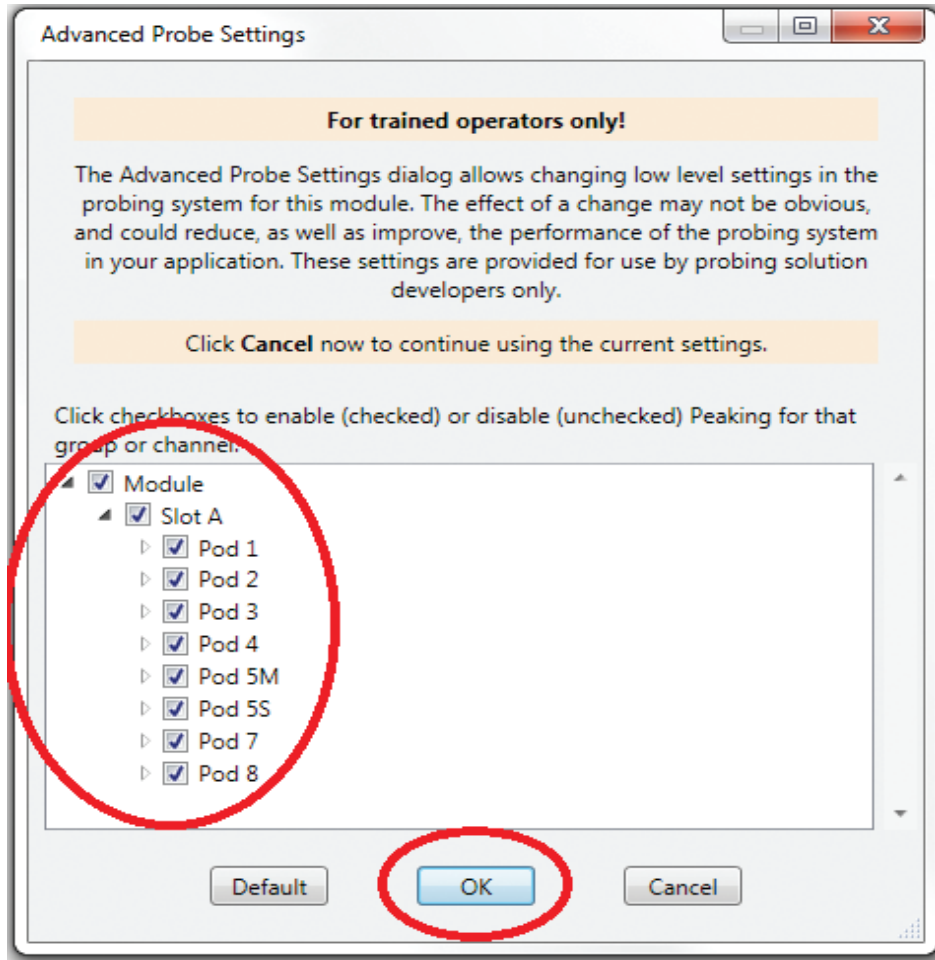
Advanced Probe Settings

For trained operators only!

The Advanced Probe Settings dialog allows changing low level settings in the probing system for this module. The effect of a change may not be obvious, and could reduce, as well as improve, the performance of the probing system in your application. These settings are provided for use by probing solution developers only.

Click **Cancel** now to continue using the current settings.

Click checkboxes to enable (checked) or disable (unchecked) Peaking for that group or channel.

Module
Slot A
Pod 1
Pod 2
Pod 3
Pod 4
Pod 5M
Pod 5S
Pod 7
Pod 8

Default
OK
Cancel